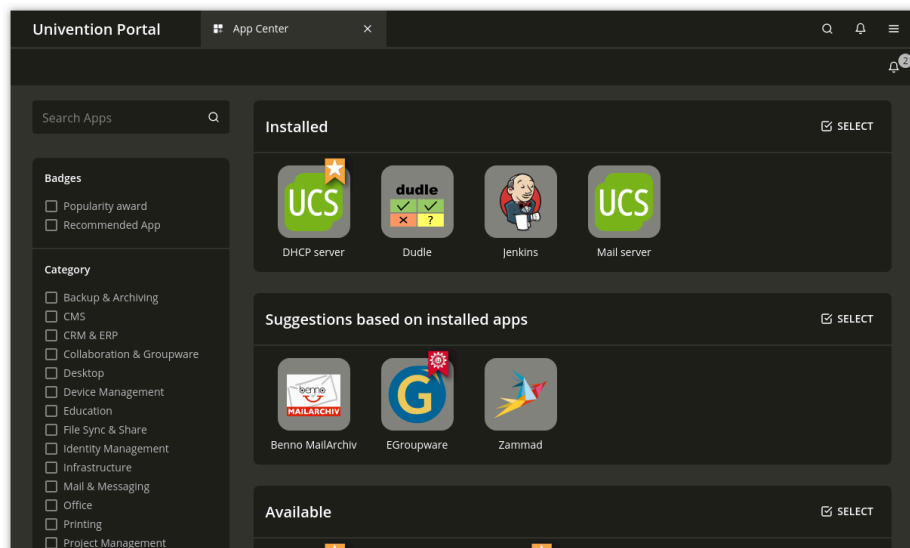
Univention Portal

App Center ×

2

Search Apps

Badges

Popularity award

Recommended App

Category

Backup & Archiving

CMS

CRM & ERP

Collaboration & Groupware

Desktop

Device Management

Education

File Sync & Share

Identity Management

Infrastructure

Mail & Messaging

Office

Printing

Project Management

Installed

SELECT

UCS

DHCP server

dudle

✕ ?

Dudle

Jenkins

UCS

Mail server

Suggestions based on installed apps

SELECT

benno

MAILARCHIV

Benno MailArchiv

EGroupware

Zammad

Available

SELECT